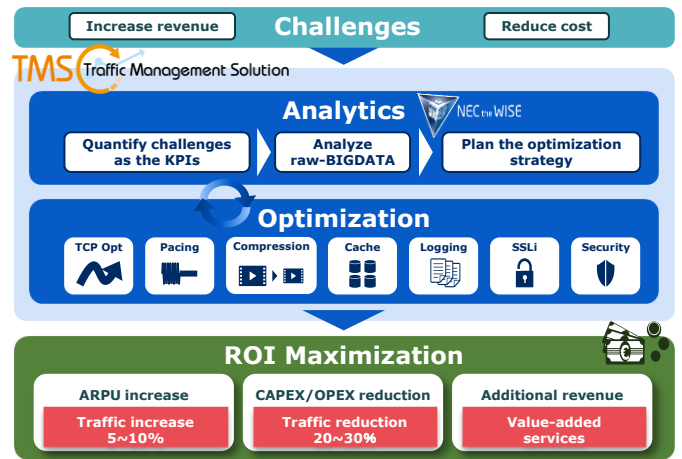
Increase revenue

Challenges

Reduce cost

TMS Traffic Management Solution

Analytics

NEC the WISE

Quantify challenges as the KPIs

Analyze raw-BIGDATA

Plan the optimization strategy

Optimization

TCP Opt

Pacing

Compression

Cache

Logging

SSLi

Security

ROI Maximization

ARPU increase

Traffic increase 5~10%

CAPEX/OPEX reduction

Traffic reduction 20~30%

Additional revenue

Value-added services